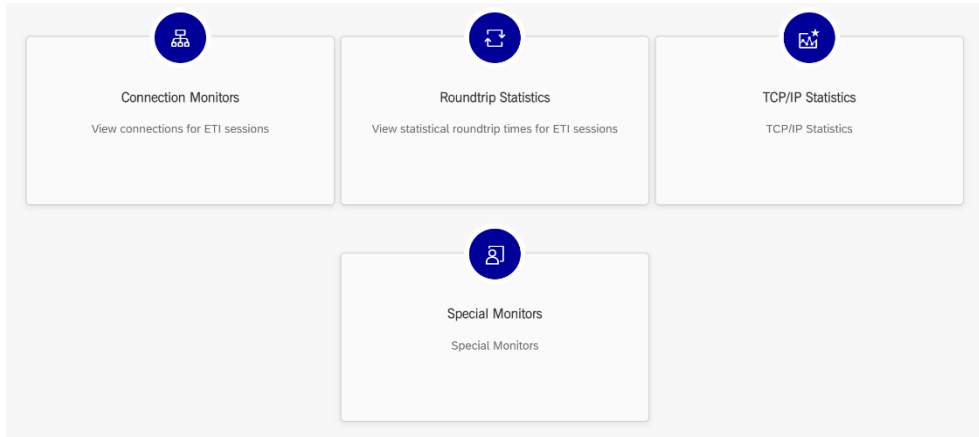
Connection Monitors

View connections for ETI sessions

Roundtrip Statistics

View statistical roundtrip times for ETI sessions

TCP/IP Statistics

TCP/IP Statistics

Special Monitors

Special Monitors